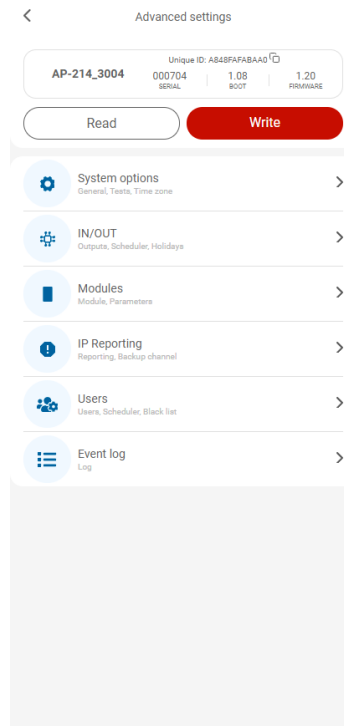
Advanced settings

Unique ID: A848FAFABAA0

AP-214_3004

000704
SERIAL

1.08
BOOT

1.20
FIRMWARE

Read

Write

System options
General, Tests, Time zone

IN/OUT
Outputs, Scheduler, Holidays

Modules
Module, Parameters

IP Reporting
Reporting, Backup channel

Users
Users, Scheduler, Black list

Event log
Log